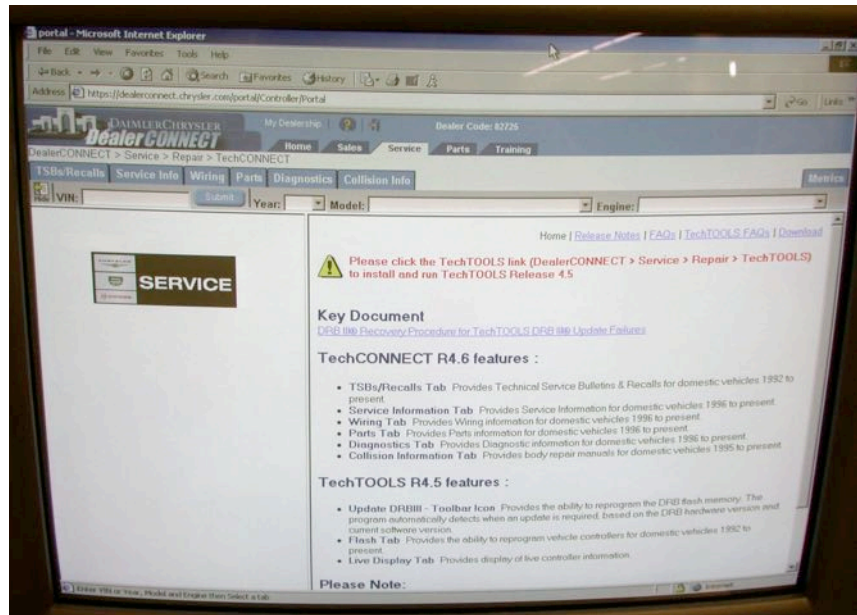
portal - Microsoft Internet Explorer

File Edit View Favorites Tools Help

Back Search Favorites History

Address https://dealerconnect.chrysler.com/portal/Controller/Portal

Go Links

DAIMLERCHRYSLER DealerCONNECT

My Dealership

Dealer Code: 82726

Home Sales Service Parts Training

DealerCONNECT > Service > Repair > TechCONNECT

TSBs/Recalls Service Info Wiring Parts Diagnostics Collision Info

Metrics

VIN: Submit Year: Model: Engine:

SERVICE

Home | Release Notes | FAQs | TechTOOLS FAQs | Download

Please click the TechTOOLS link (DealerCONNECT > Service > Repair > TechTOOLS) to install and run TechTOOLS Release 4.5

Key Document

DRB III® Recovery Procedure for TechTOOLS DRB III® Update Failures

TechCONNECT R4.6 features :

- TSBs/Recalls Tab Provides Technical Service Bulletins & Recalls for domestic vehicles 1992 to present.
- Service Information Tab Provides Service Information for domestic vehicles 1996 to present.
- Wiring Tab Provides Wiring information for domestic vehicles 1996 to present.
- Parts Tab Provides Parts information for domestic vehicles 1996 to present.
- Diagnostics Tab Provides Diagnostic information for domestic vehicles 1996 to present.
- Collision Information Tab Provides body repair manuals for domestic vehicles 1995 to present.

TechTOOLS R4.5 features :

- Update DRBIII - Toolbar Icon Provides the ability to reprogram the DRB flash memory. The program automatically detects when an update is required, based on the DRB hardware version and current software version.
- Flash Tab Provides the ability to reprogram vehicle controllers for domestic vehicles 1992 to present.
- Live Display Tab Provides display of live controller information.

Please Note:

Enter VIN or Year, Model and Engine then Select a tab

Internet